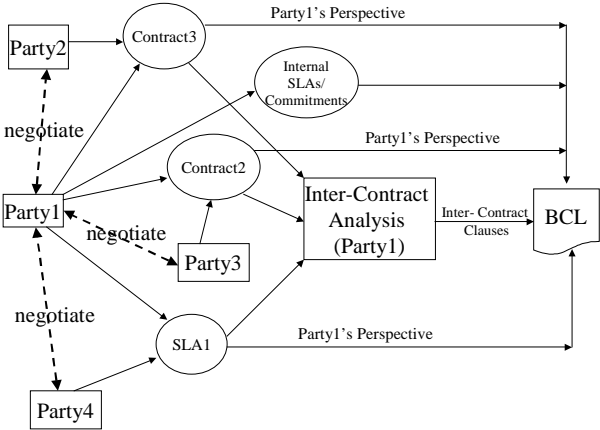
Party1's Perspective

Party2

Contract3

Internal SLAs/ Commitments

negotiate

Party1's Perspective

Contract2

Inter-Contract Analysis (Party1)

Inter- Contract Clauses

BCL

Party1

negotiate

Party3

negotiate

SLA1

Party1's Perspective

Party4